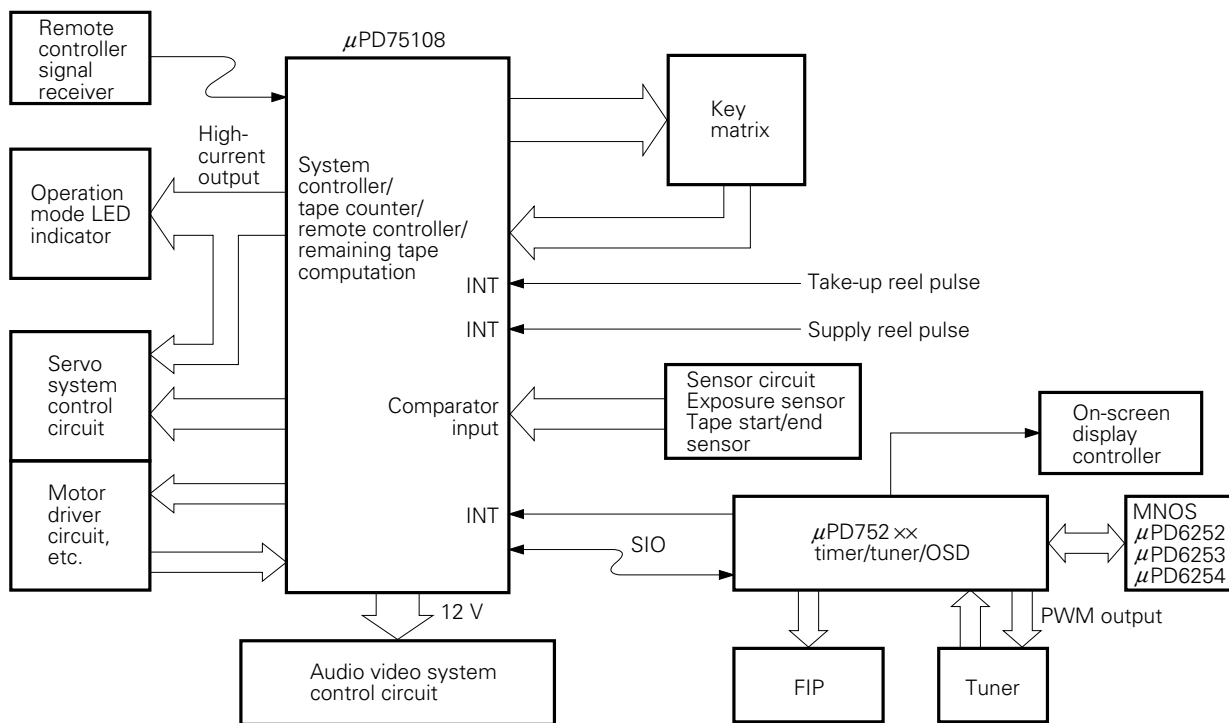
Remote controller signal receiver

$\mu$PD75108

Key matrix

High-current output

System controller/ tape counter/ remote controller/ remaining tape computation

Operation mode LED indicator

INT

Take-up reel pulse

INT

Supply reel pulse

Servo system control circuit

Comparator input

Sensor circuit Exposure sensor Tape start/end sensor

On-screen display controller

Motor driver circuit, etc.

INT

SIO

$\mu$PD752××
timer/tuner/OSD

MNOS
$\mu$PD6252
$\mu$PD6253
$\mu$PD6254

12 V

PWM output

Audio video system control circuit

FIP

Tuner